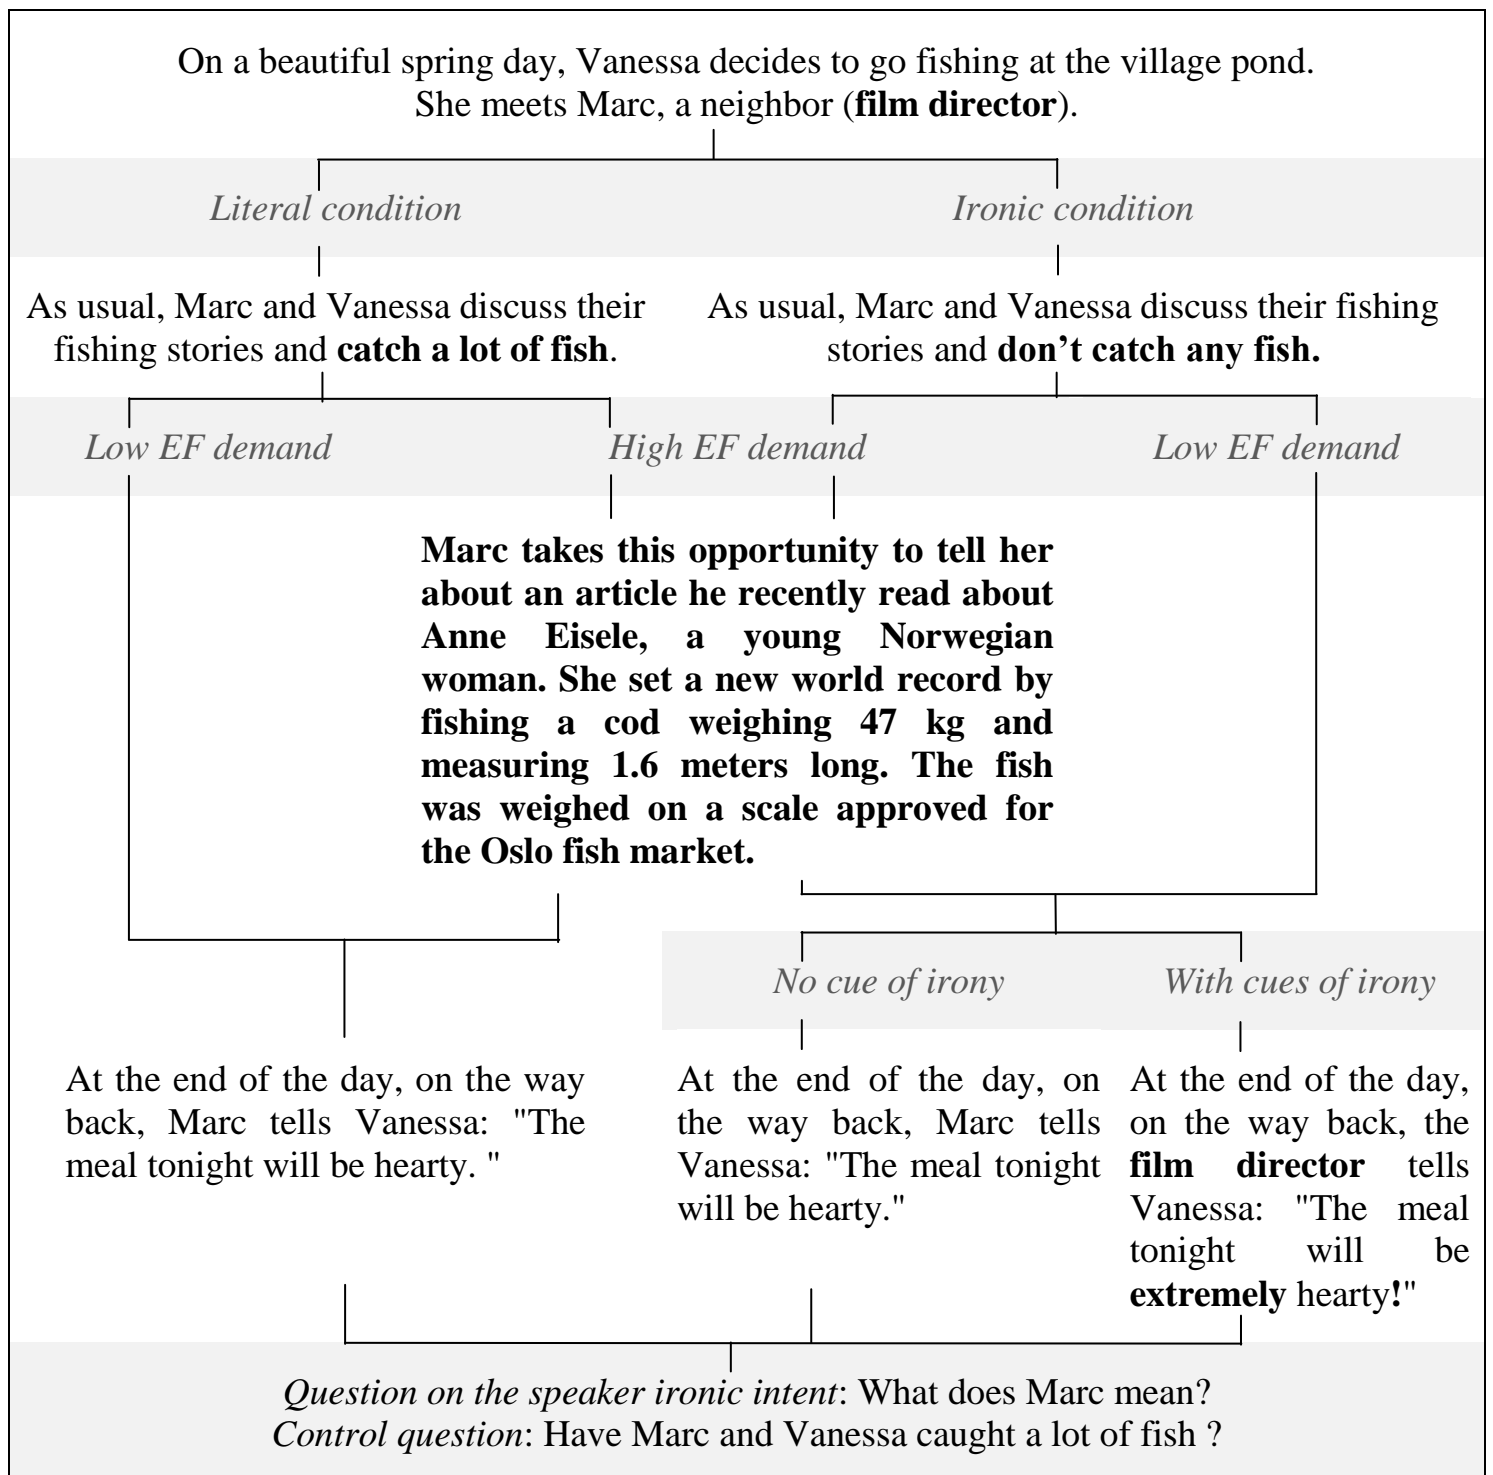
On a beautiful spring day, Vanessa decides to go fishing at the village pond. She meets Marc, a neighbor (**film director**).

*Literal condition*

*Ironic condition*

As usual, Marc and Vanessa discuss their fishing stories and **catch a lot of fish**.

As usual, Marc and Vanessa discuss their fishing stories and **don't catch any fish.**

*Low EF demand*

*High EF demand*

*Low EF demand*

**Marc takes this opportunity to tell her about an article he recently read about Anne Eisele, a young Norwegian woman. She set a new world record by fishing a cod weighing 47 kg and measuring 1.6 meters long. The fish was weighed on a scale approved for the Oslo fish market.**

*No cue of irony*

*With cues of irony*

At the end of the day, on the way back, Marc tells Vanessa: "The meal tonight will be hearty. "

At the end of the day, on the way back, Marc tells Vanessa: "The meal tonight will be hearty."

At the end of the day, on the way back, the **film director** tells Vanessa: "The meal tonight will be **extremely** hearty**!**"

*Question on the speaker ironic intent*: What does Marc mean?
*Control question*: Have Marc and Vanessa caught a lot of fish ?